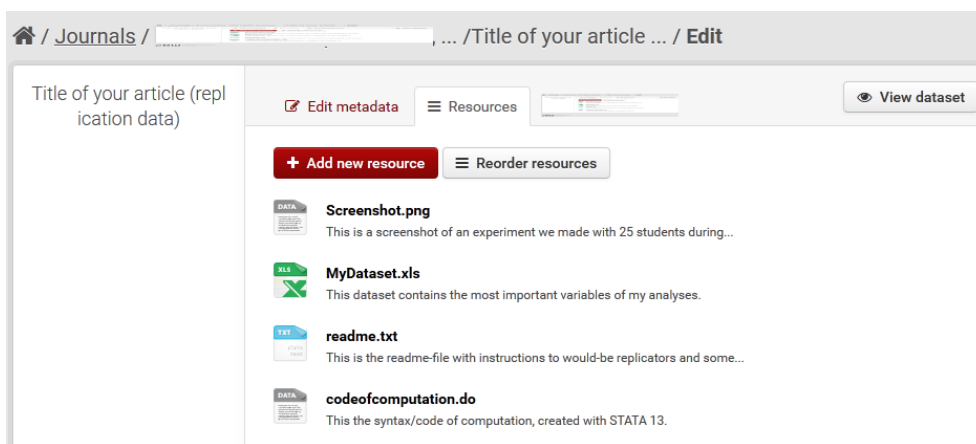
/ Journals / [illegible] , ... /Title of your article ... / Edit

Title of your article (replication data)

Edit metadata

Resources

View dataset

+ Add new resource

Reorder resources

DATA

Screenshot.png

This is a screenshot of an experiment we made with 25 students during...

XLS

MyDataset.xls

This dataset contains the most important variables of my analyses.

TXT

readme.txt

This is the readme-file with instructions to would-be replicators and some...

DATA

codeofcomputation.do

This the syntax/code of computation, created with STATA 13.